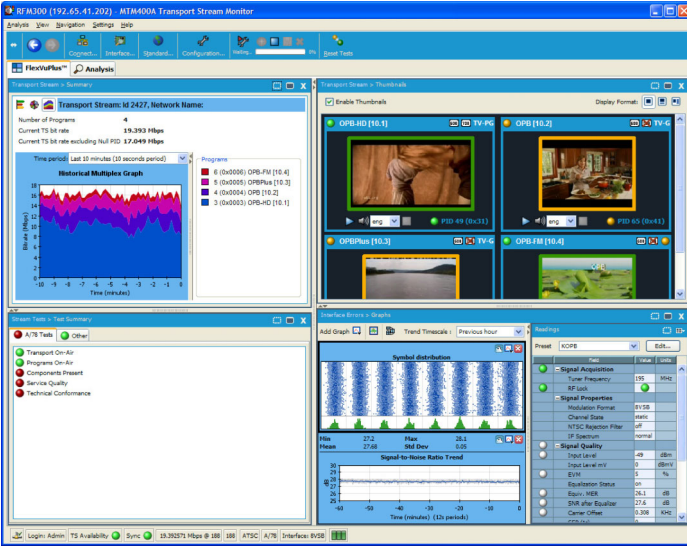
RFM300 (192.65.41.202) - MTM400A Transport Stream Monitor

Analysis View Navigation Settings Help

Connect... Interface... Standard... Configuration... Waiting... Reset Tests

FlexVuPlus™ Analysis

Transport Stream > Summary

Transport Stream: Id 2427, Network Name:

Number of Programs 4
Current TS bit rate 19.393 Mbps
Current TS bit rate excluding Null PID 17.049 Mbps

Time period Last 10 minutes (10 seconds period)

Historical Multiplex Graph

Bitrate (Mbps)

Time (minutes)

Programs
6 (0x0006) OPB-FM [10.4]
5 (0x0005) OPBPlus [10.3]
4 (0x0004) OPB [10.2]
3 (0x0003) OPB-HD [10.1]

Transport Stream > Thumbnails

Enable Thumbnails

Display Format:

OPB-HD [10.1] TV-PG

eng PID 49 (0x31)

OPB [10.2] TV-G

PID 65 (0x41)

OPBPlus [10.3] TV-G

OPB-FM [10.4]

Stream Tests > Test Summary

A/78 Tests Other

Transport On-Air
Programs On-Air
Components Present
Service Quality
Technical Conformance

Interface Errors > Graphs

Add Graph Trend Timescale : Previous hour

Symbol distribution

Min 27.2 Max 28.1
Mean 27.68 Std Dev 0.05

Signal-to-Noise Ratio Trend

dB

Time (minutes) (12s periods)

Readings

Preset KOPB Edit...

| Field | Value | Units |
|---|---|---|
| Signal Acquisition | | |
| Tuner Frequency | 195 | MHz |
| RF Lock | | |
| Signal Properties | | |
| Modulation Format | 8VSB | |
| Channel State | static | |
| NTSC Rejection Filter | off | |
| IF Spectrum | normal | |
| Signal Quality | | |
| Input Level | -49 | dBm |
| Input Level mV | 0 | dBmV |
| EVM | 5 | % |
| Equalization Status | on | |
| Equiv. MER | 26.1 | dB |
| SNR after Equalizer | 27.6 | dB |
| Carrier Offset | 0.308 | KHz |

Login: Admin TS Availability Sync 19.392571 Mbps @ 188 188 ATSC A/78 Interface: 8VSB